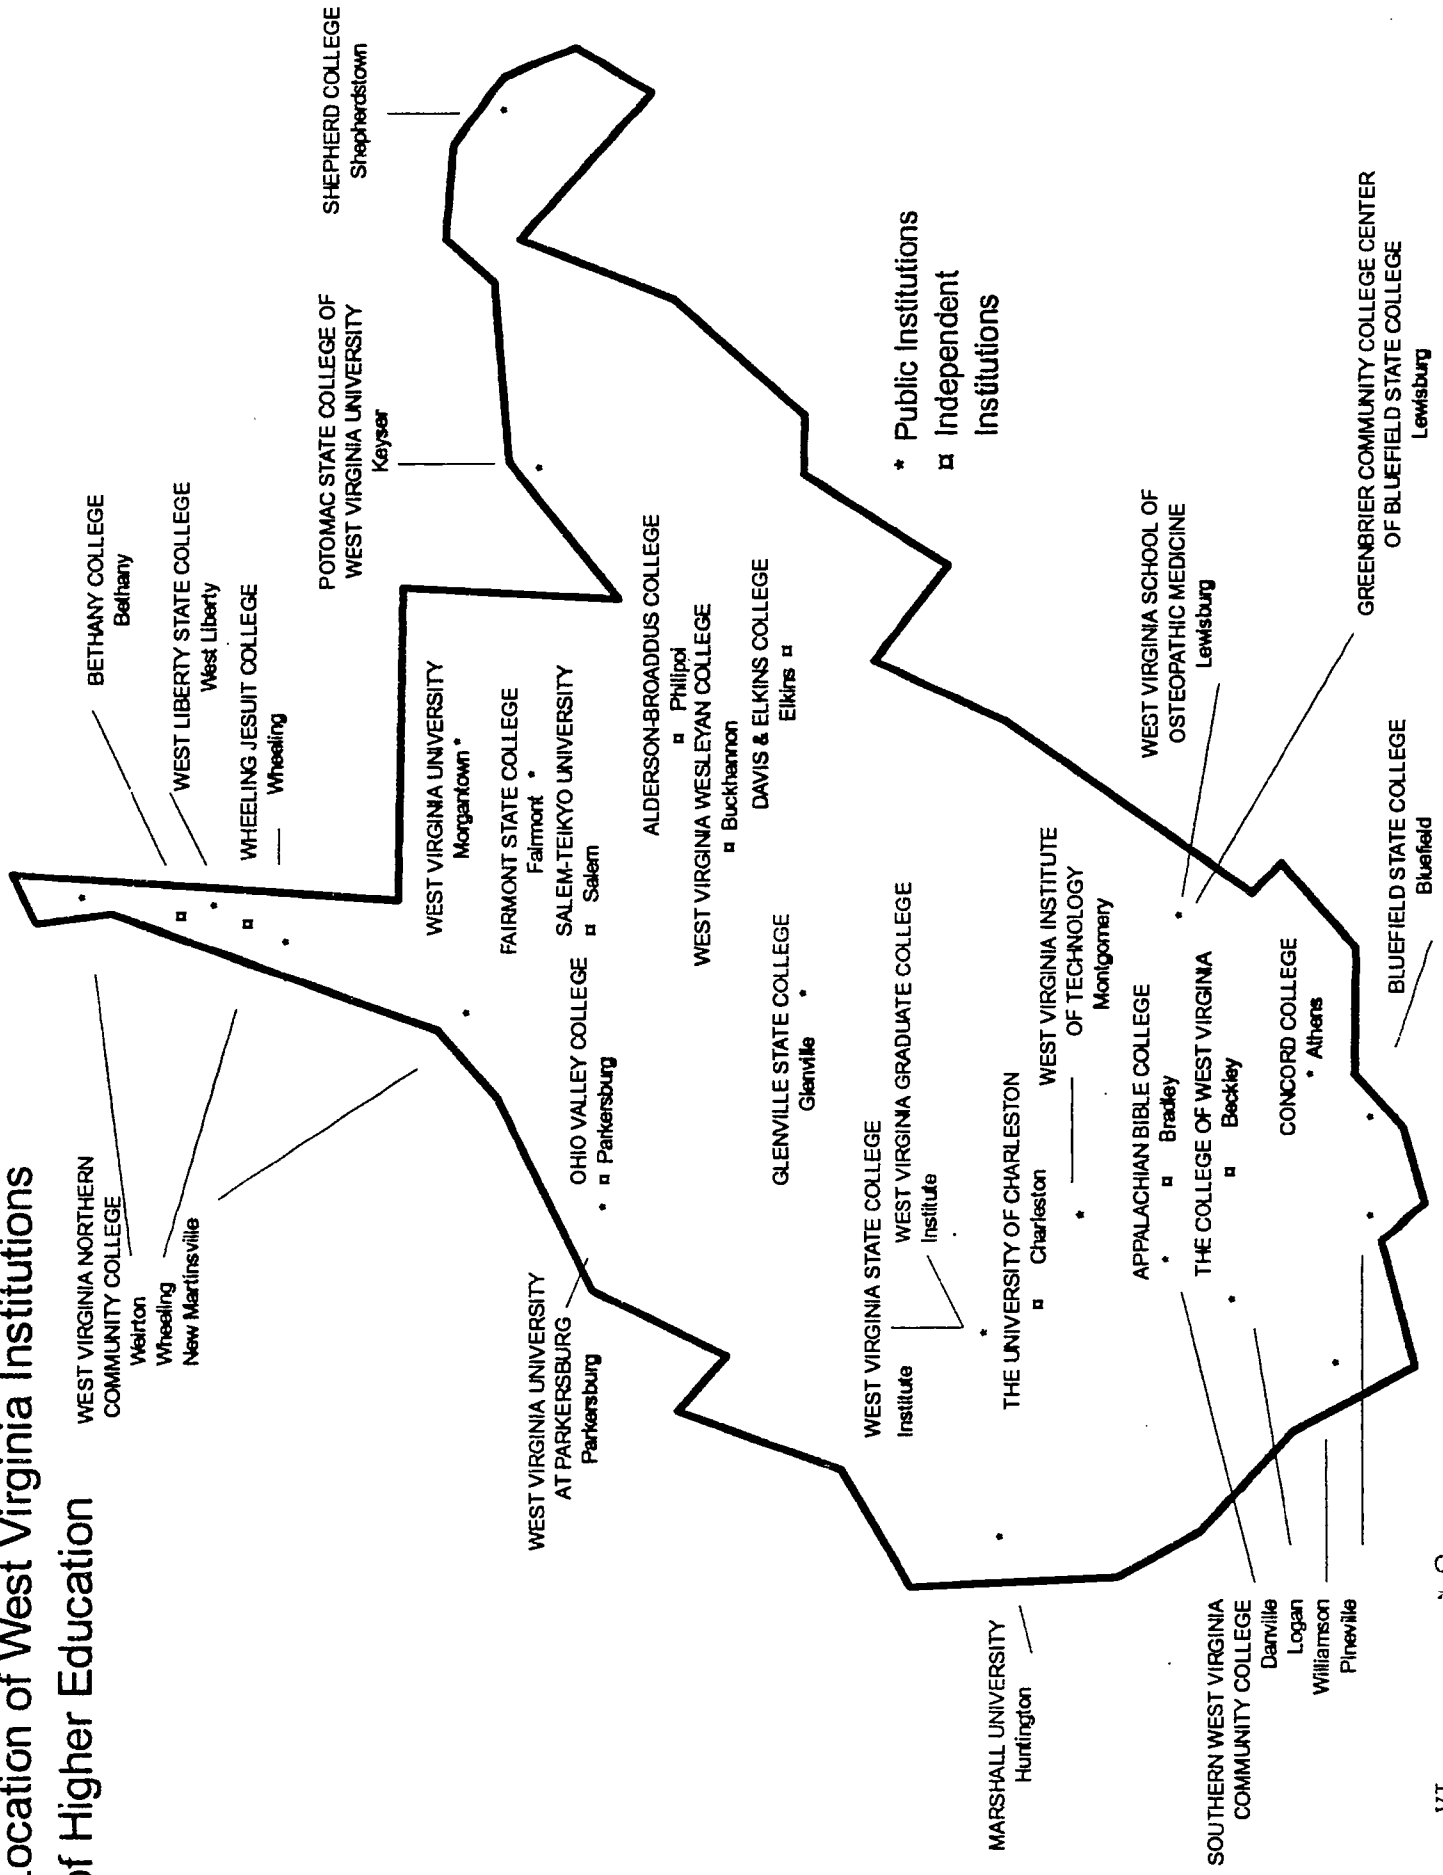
Location of West Virginia Institutions of Higher Education

WEST VIRGINIA NORTHERN COMMUNITY COLLEGE
Weirton
Wheeling
New Martinsville

BETHANY COLLEGE
Bethany

WEST LIBERTY STATE COLLEGE
West Liberty

WHEELING JESUIT COLLEGE
Wheeling

POTOMAC STATE COLLEGE OF WEST VIRGINIA UNIVERSITY
Keyser

SHEPHERD COLLEGE
Shepherdstown

WEST VIRGINIA UNIVERSITY
Morgantown *

FAIRMONT STATE COLLEGE
Fairmont *

SALEM-TEIKYO UNIVERSITY
¤ Salem

ALDERSON-BROADDUS COLLEGE
¤ Philippi

WEST VIRGINIA WESLEYAN COLLEGE
¤ Buckhannon

DAVIS & ELKINS COLLEGE
Elkins ¤

OHIO VALLEY COLLEGE
¤ Parkersburg

WEST VIRGINIA UNIVERSITY AT PARKERSBURG
Parkersburg

GLENVILLE STATE COLLEGE
Glenville *

WEST VIRGINIA STATE COLLEGE
Institute

WEST VIRGINIA GRADUATE COLLEGE
Institute

THE UNIVERSITY OF CHARLESTON
¤ Charleston

WEST VIRGINIA INSTITUTE OF TECHNOLOGY
Montgomery

APPALACHIAN BIBLE COLLEGE
¤ Bradley

THE COLLEGE OF WEST VIRGINIA
¤ Beckley

CONCORD COLLEGE
Athens

WEST VIRGINIA SCHOOL OF OSTEOPATHIC MEDICINE
Lewisburg

GREENBRIER COMMUNITY COLLEGE CENTER OF BLUEFIELD STATE COLLEGE
Lewisburg

BLUEFIELD STATE COLLEGE
Bluefield

* Public Institutions
¤ Independent Institutions

MARSHALL UNIVERSITY
Huntington

SOUTHERN WEST VIRGINIA COMMUNITY COLLEGE
Danville
Logan
Williamson
Pineville